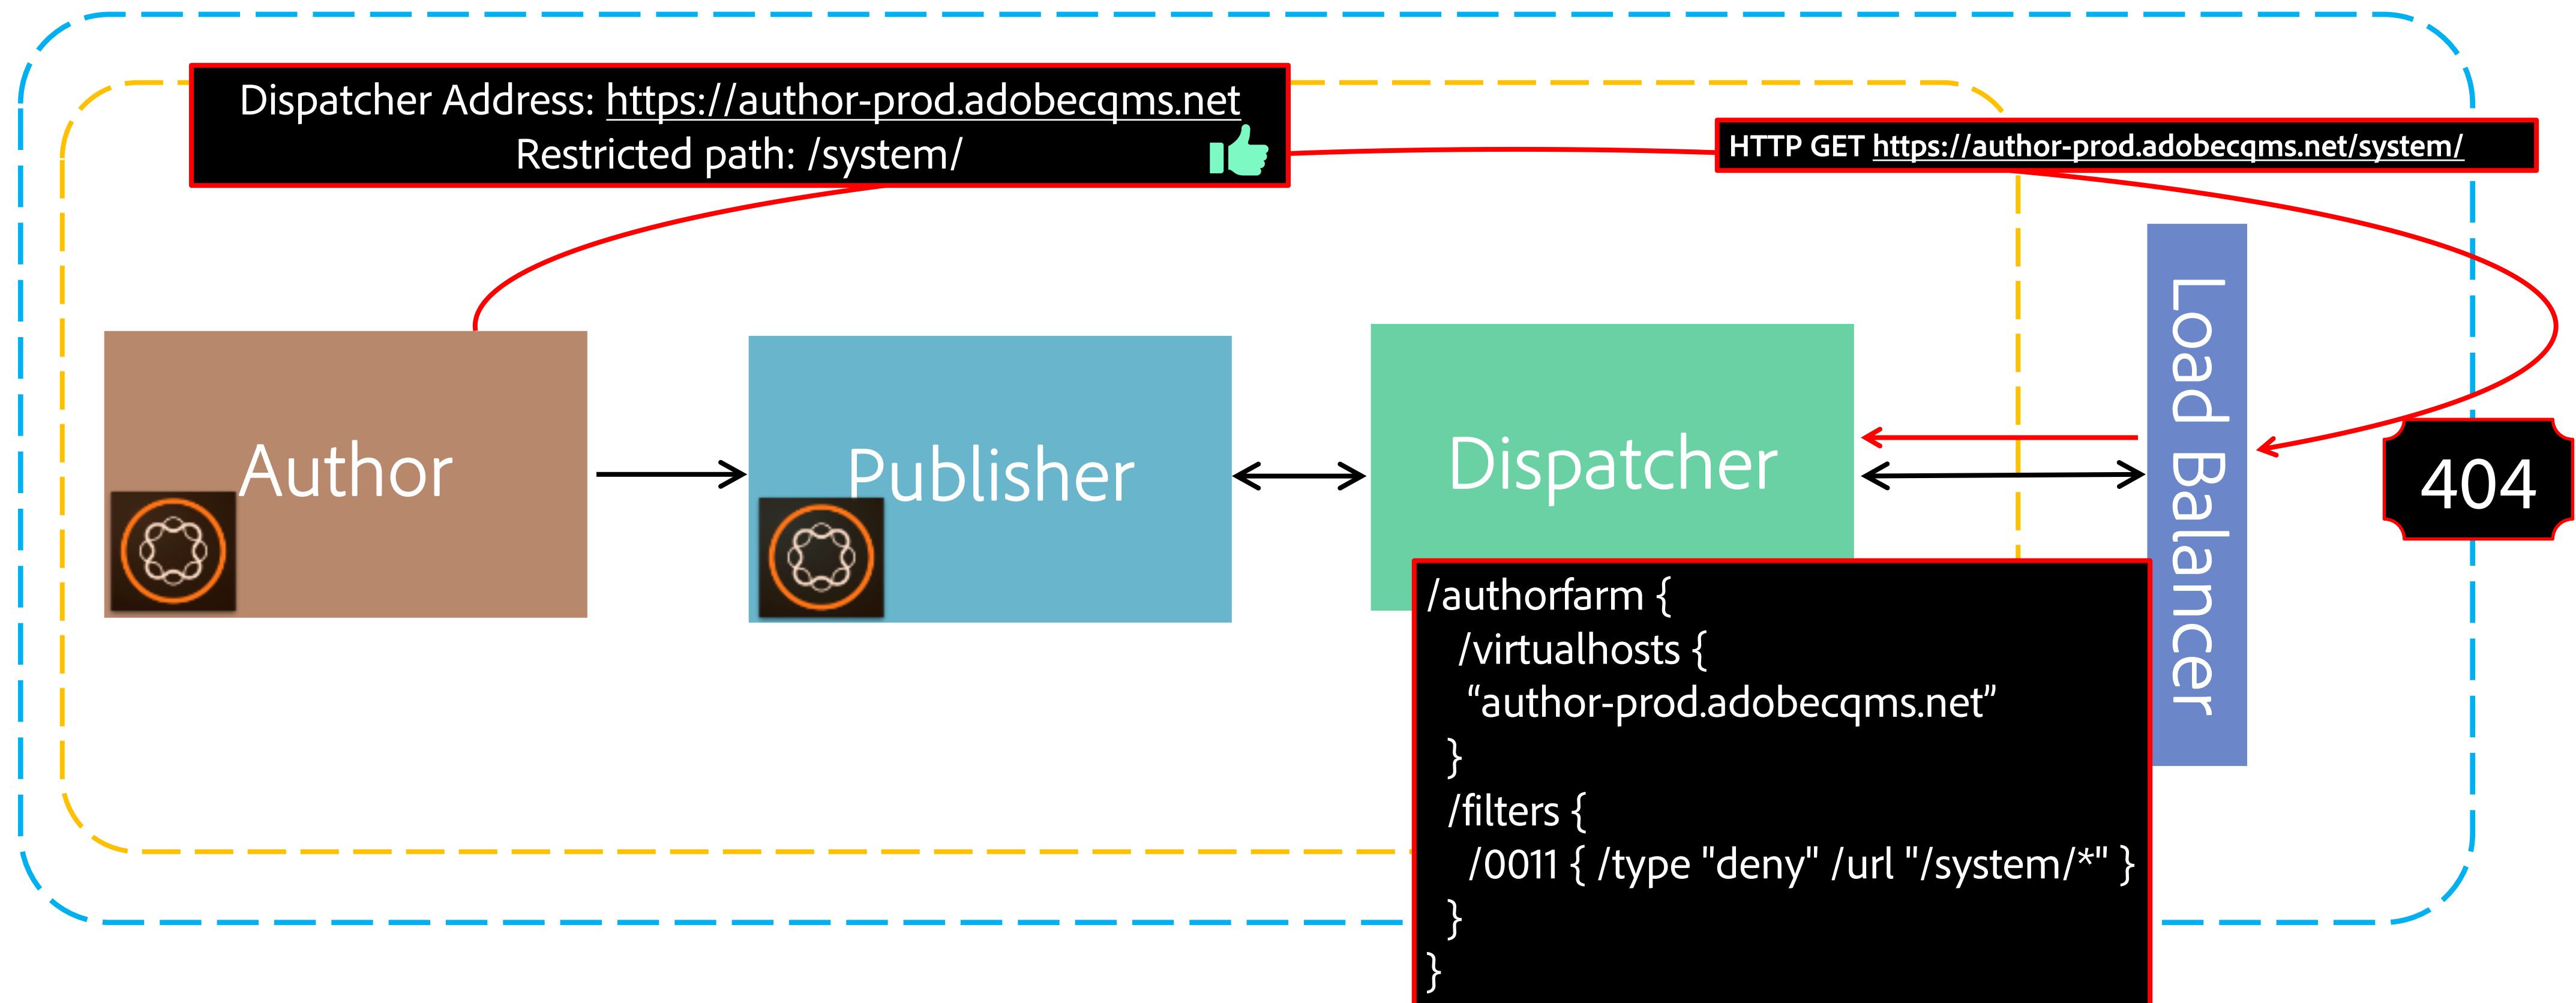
Dispatcher Address: https://author-prod.adobecqms.net
Restricted path: /system/

HTTP GET https://author-prod.adobecqms.net/system/

Author

Publisher

Dispatcher

Load Balancer

404

/authorfarm {
/virtualhosts {
"author-prod.adobecqms.net"
}
/filters {
/0011 { /type "deny" /url "/system/*" }
}
}